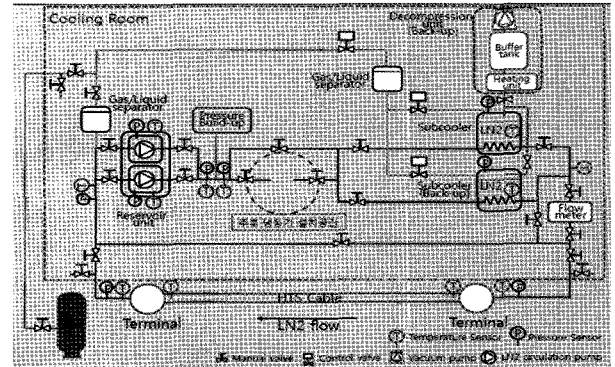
Cooling Room

Decompression Unit (Back-up)

Buffer tank

Heating unit

Gas/Liquid separator

Gas/Liquid separator

Pressure Build-up

Reservoir Unit

Subcooler

LN2

Subcooler (Back-up)

LN2

Flow meter

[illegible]

HTS Cable

Terminal

LN2 flow

Terminal

T Temperature Sensor P Pressure Sensor

Manual valve Control valve Vacuum pump LN2 circulation pump